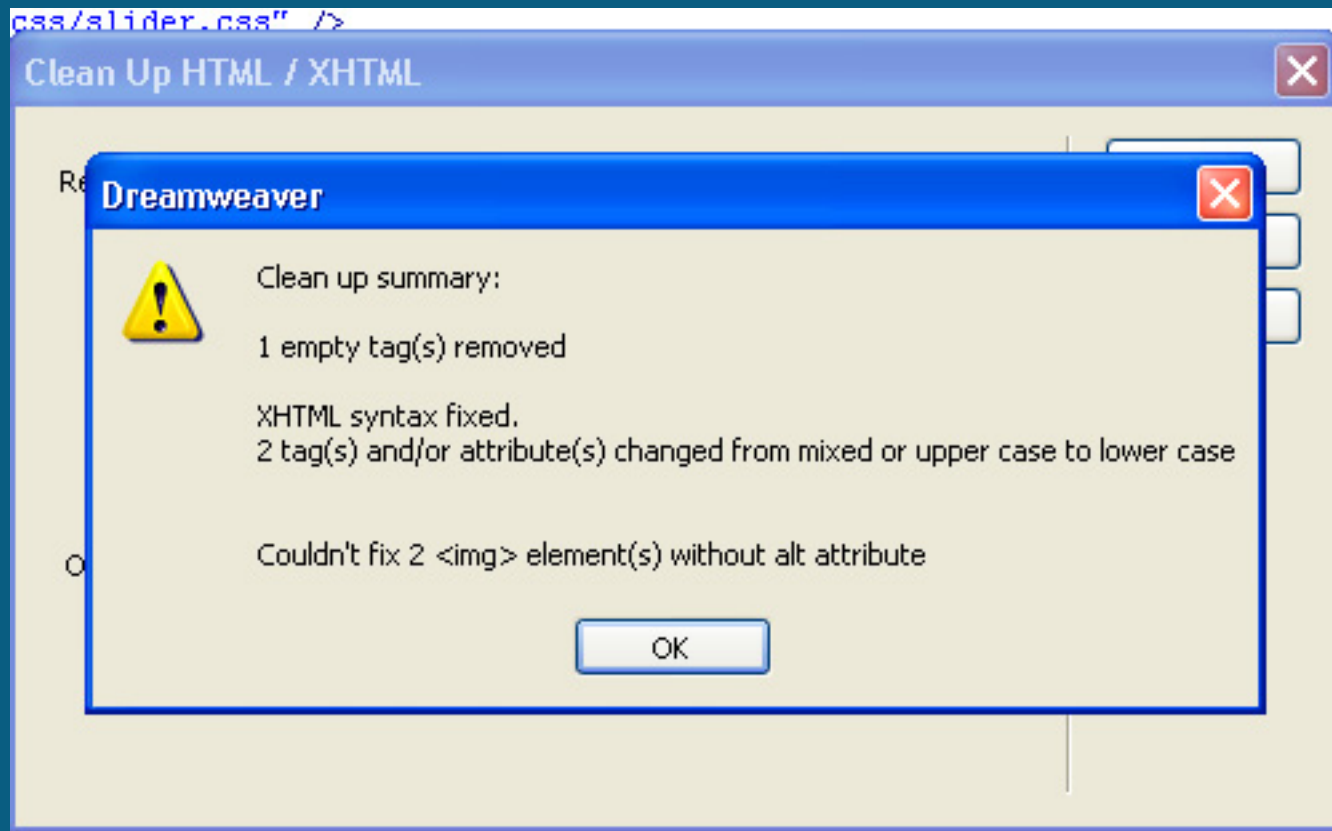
css/slider.css" />

Clean Up HTML / XHTML

Re

O

Dreamweaver

Clean up summary:

1 empty tag(s) removed

XHTML syntax fixed.
2 tag(s) and/or attribute(s) changed from mixed or upper case to lower case

Couldn't fix 2 <img> element(s) without alt attribute

OK